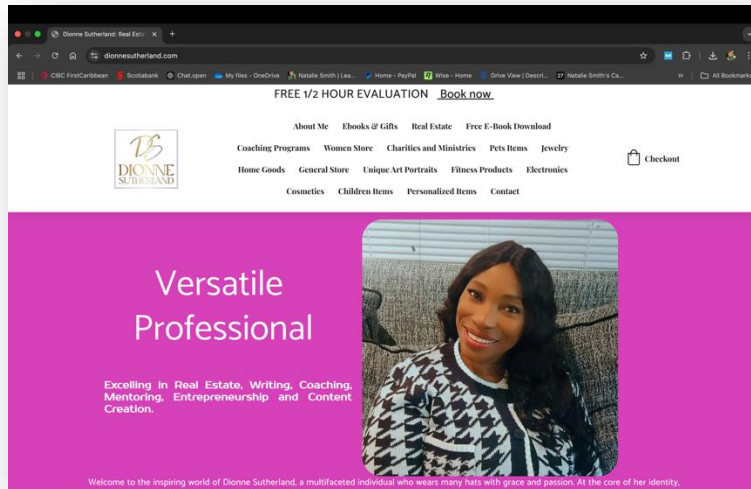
Dionne Sutherland: Real Esta ×

dionnesutherland.com

CIBC FirstCaribbean | Scotiabank | Chat.openai | My files - OneDrive | Natalie Smith | Lea... | Home - PayPal | Wise - Home | Drive View | Descri... | Natalie Smith's Ca... | All Bookmarks

FREE 1/2 HOUR EVALUATION Book now

DS DIONNE SUTHERLAND

About Me Ebooks & Gifts Real Estate Free E-Book Download

Coaching Programs Women Store Charities and Ministries Pets Items Jewelry

Home Goods General Store Unique Art Portraits Fitness Products Electronics

Cosmetics Children Items Personalized Items Contact

Checkout

Versatile Professional

Excelling in Real Estate, Writing, Coaching, Mentoring, Entrepreneurship and Content Creation.

Welcome to the inspiring world of Dionne Sutherland, a multifaceted individual who wears many hats with grace and passion. At the core of her identity,